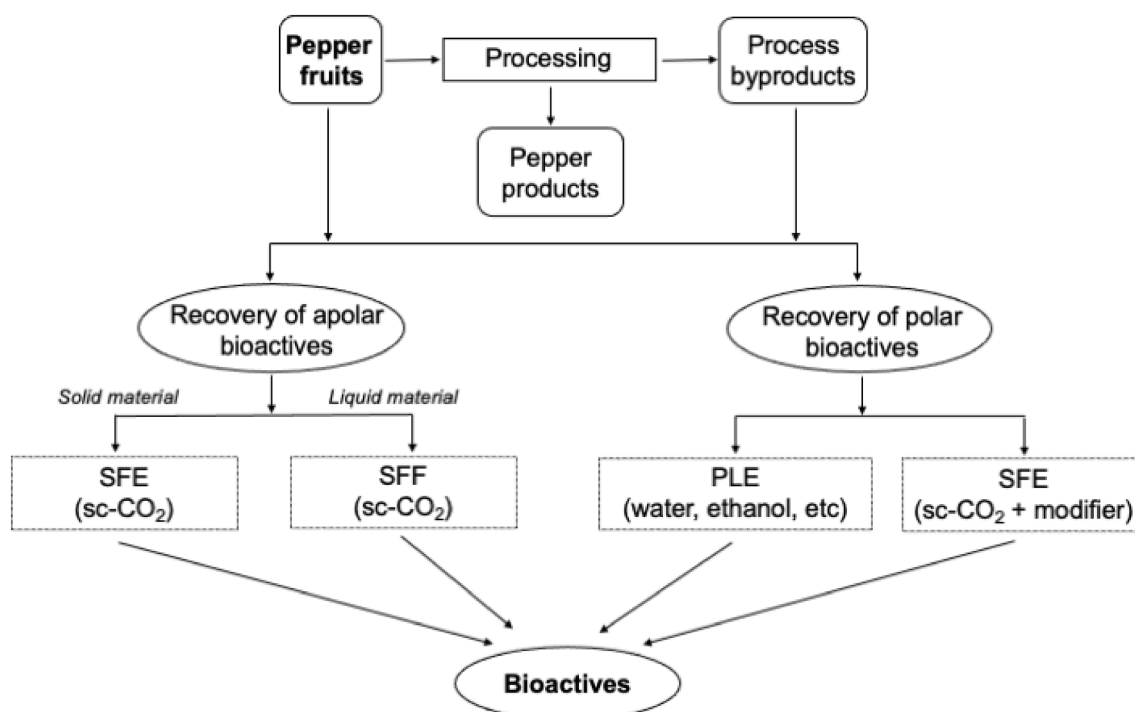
Pepper fruits

Processing

Process byproducts

Pepper products

Recovery of apolar bioactives

Recovery of polar bioactives

Solid material

Liquid material

SFE ($sc\text{-}CO_2$)

SFF ($sc\text{-}CO_2$)

PLE (water, ethanol, etc)

SFE ($sc\text{-}CO_2$ + modifier)

Bioactives